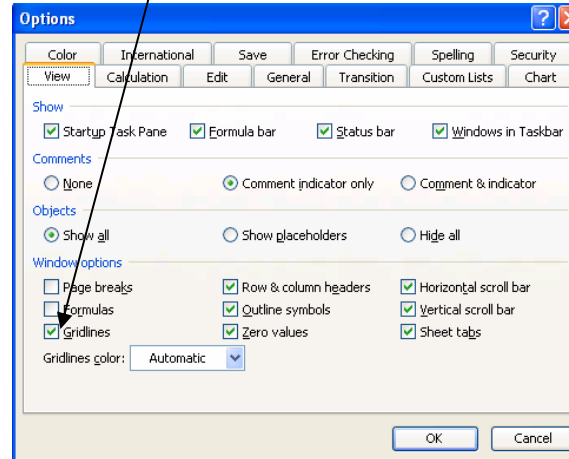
Options

Color
International
Save
Error Checking
Spelling
Security
View
Calculation
Edit
General
Transition
Custom Lists
Chart

Show
Startup Task Pane
Formula bar
Status bar
Windows in Taskbar

Comments
None
Comment indicator only
Comment & indicator

Objects
Show all
Show placeholders
Hide all

Window options
Page breaks
Row & column headers
Horizontal scroll bar
Formulas
Outline symbols
Vertical scroll bar
Gridlines
Zero values
Sheet tabs

Gridlines color: Automatic

OK
Cancel